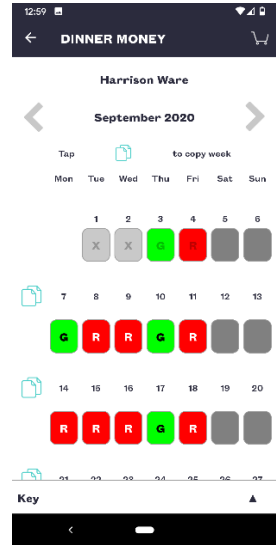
12:59

DINNER MONEY

Harrison Ware

September 2020

Tap to copy week

| Mon | Tue | Wed | Thu | Fri | Sat | Sun |
|---|---|---|---|---|---|---|
| | 1 | 2 | 3 | 4 | 5 | 6 |
| | X | X | G | R | | |
| 7 | 8 | 9 | 10 | 11 | 12 | 13 |
| G | R | R | G | R | | |
| 14 | 15 | 16 | 17 | 18 | 19 | 20 |
| R | R | R | G | R | | |
| 21 | 22 | 23 | 24 | 25 | 26 | 27 |

Key